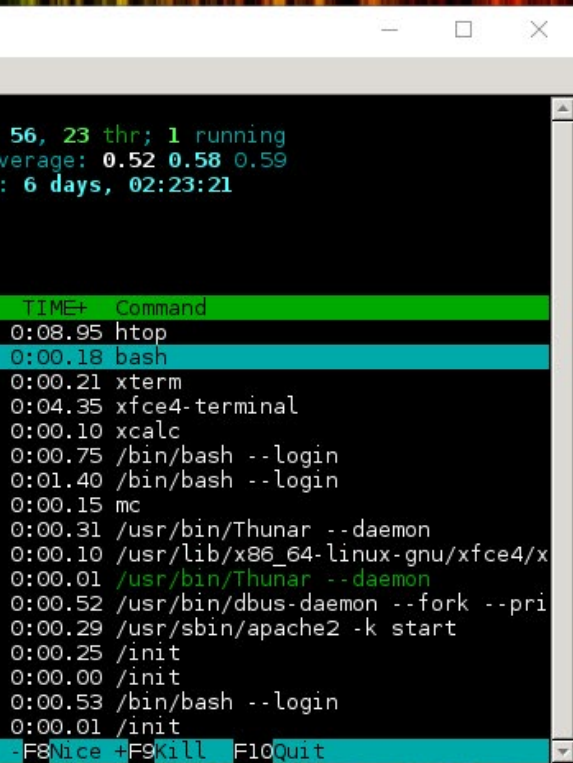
56, 23 thr; 1 running
verage: 0.52 0.58 0.59
: 6 days, 02:23:21

TIME+ Command
0:08.95 htop
0:00.18 bash
0:00.21 xterm
0:04.35 xfce4-terminal
0:00.10 xcalc
0:00.75 /bin/bash --login
0:01.40 /bin/bash --login
0:00.15 mc
0:00.31 /usr/bin/Thunar --daemon
0:00.10 /usr/lib/x86_64-linux-gnu/xfce4/x
0:00.01 /usr/bin/Thunar --daemon
0:00.52 /usr/bin/dbus-daemon --fork --pri
0:00.29 /usr/sbin/apache2 -k start
0:00.25 /init
0:00.00 /init
0:00.53 /bin/bash --login
0:00.01 /init
-F8Nice +F9Kill F10Quit